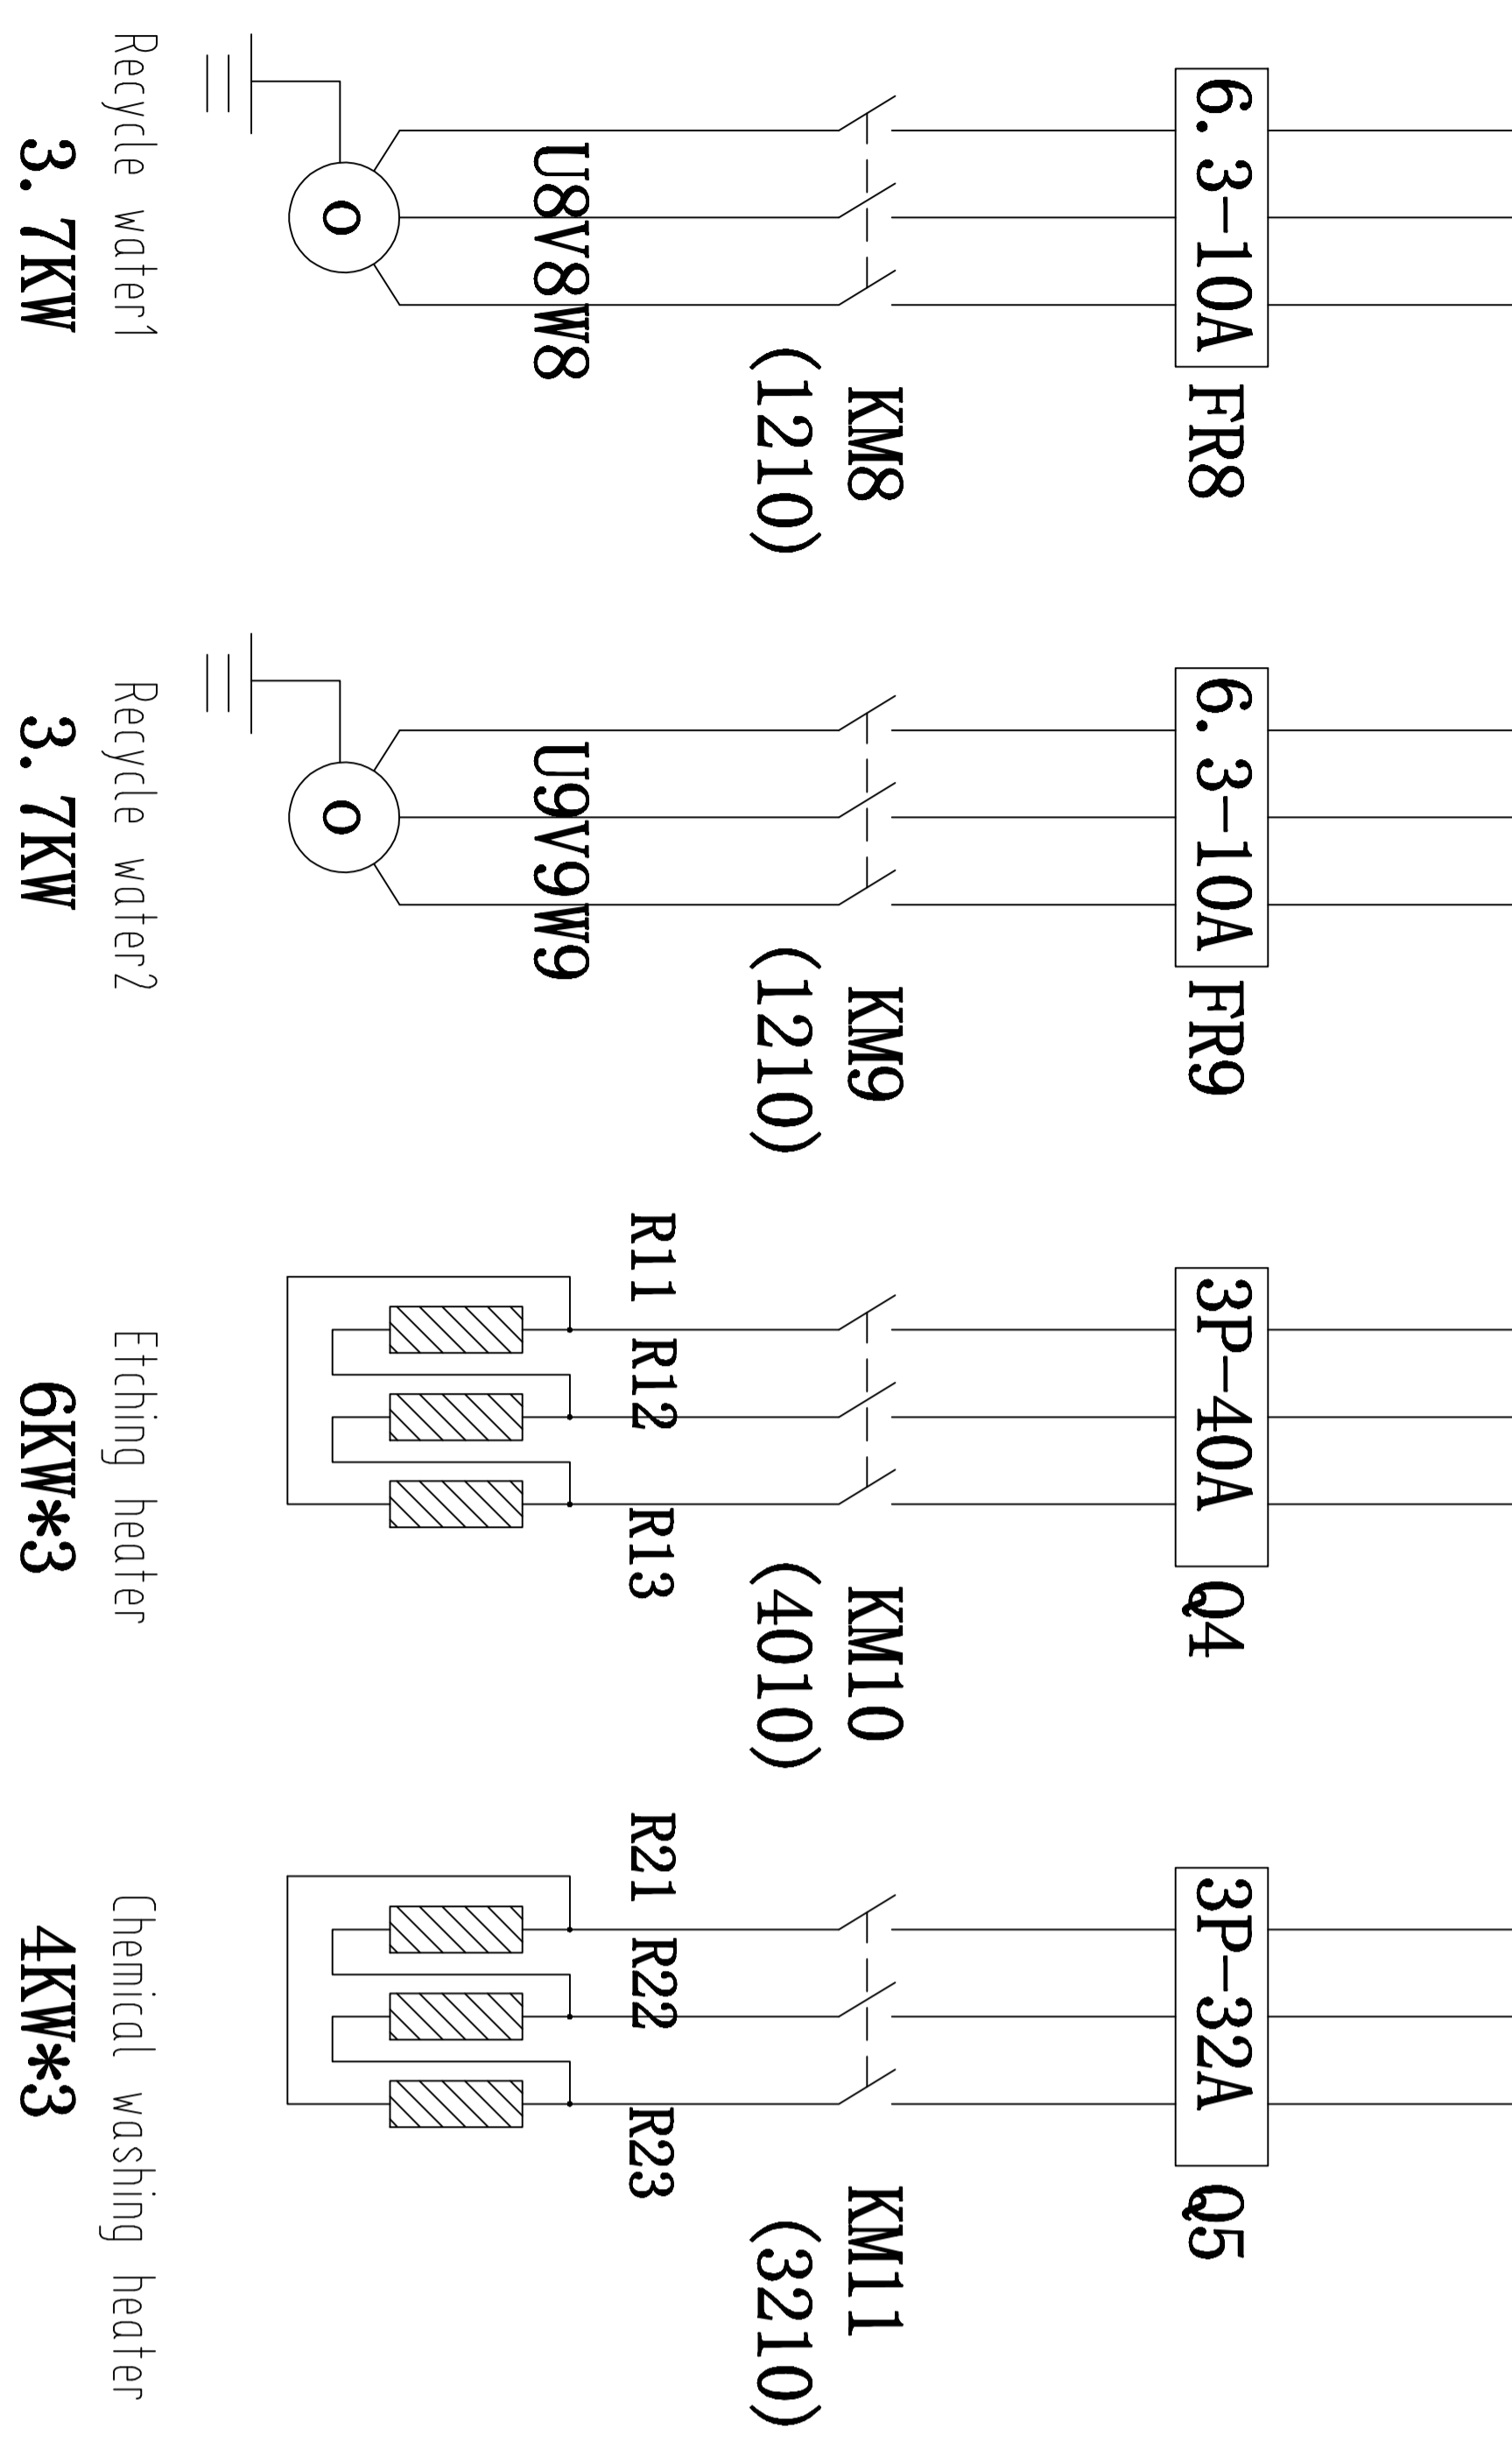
6. 3-10A
FR8
KM8
(1210)
U8V8W8
o
Recycle water1
3. 7KW

6. 3-10A
FR9
KM9
(1210)
U9V9W9
o
Recycle water2
3. 7KW

3P-40A
Q4
KM10
(4010)
R11
R12
R13
Etching heater
6KW*3

3P-32A
Q5
KM11
(3210)
R21
R22
R23
Chemical washing heater
4KW*3